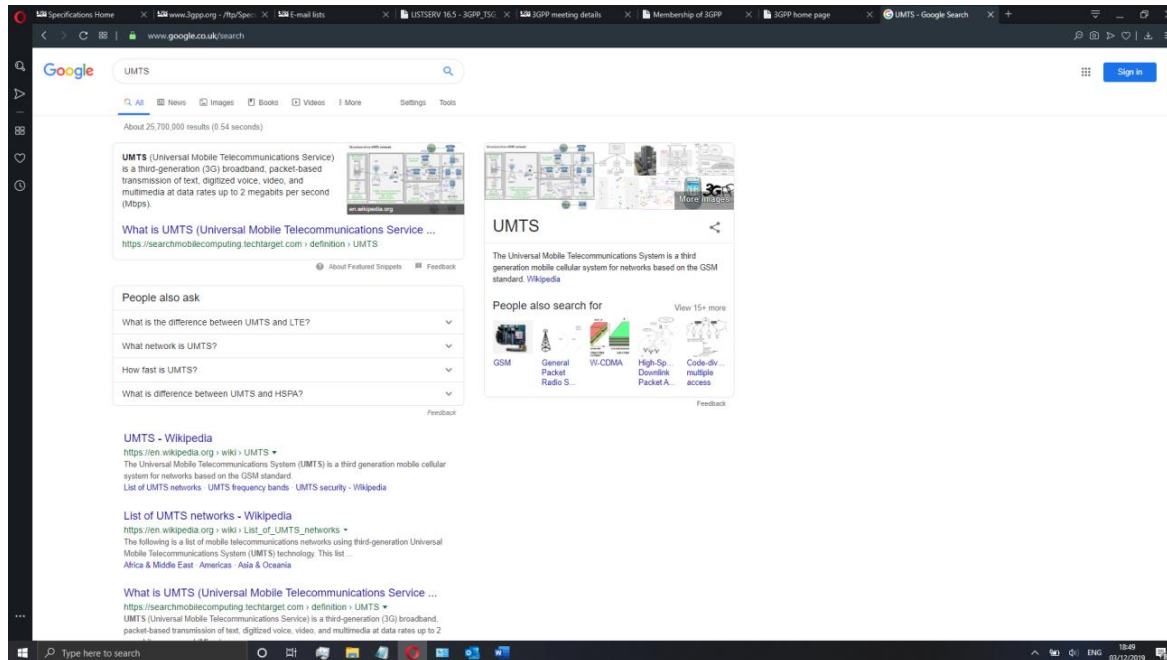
Specifications Home | www.3gpp.org - /ftp/Specs | E-mail lists | LISTSERV 16.5 - 3GPP_TSG | 3GPP meeting details | Membership of 3GPP | 3GPP home page | UMTS - Google Search

www.google.co.uk/search

Google

UMTS

All News Images Books Videos More Settings Tools

Sign in

About 25,700,000 results (0.54 seconds)

UMTS (Universal Mobile Telecommunications Service) is a third-generation (3G) broadband, packet-based transmission of text, digitized voice, video, and multimedia at data rates up to 2 megabits per second (Mbps).

en.wikipedia.org

What is UMTS (Universal Mobile Telecommunications Service ...
https://searchmobilecomputing.techtarget.com › definition › UMTS

About Featured Snippets Feedback

People also ask

What is the difference between UMTS and LTE?

What network is UMTS?

How fast is UMTS?

What is difference between UMTS and HSPA?

Feedback

UMTS - Wikipedia
https://en.wikipedia.org › wiki › UMTS
The Universal Mobile Telecommunications System (UMTS) is a third generation mobile cellular system for networks based on the GSM standard.
List of UMTS networks · UMTS frequency bands · UMTS security - Wikipedia

List of UMTS networks - Wikipedia
https://en.wikipedia.org › wiki › List_of_UMTS_networks
The following is a list of mobile telecommunications networks using third-generation Universal Mobile Telecommunications System (UMTS) technology. This list ...
Africa & Middle East · Americas · Asia & Oceania

What is UMTS (Universal Mobile Telecommunications Service ...
https://searchmobilecomputing.techtarget.com › definition › UMTS
UMTS (Universal Mobile Telecommunications Service) is a third-generation (3G) broadband, packet-based transmission of text, digitized voice, video, and multimedia at data rates up to 2

More images

UMTS

The Universal Mobile Telecommunications System is a third generation mobile cellular system for networks based on the GSM standard. Wikipedia

People also search for View 15+ more

GSM
General Packet Radio S...
W-CDMA
High-Sp... Downlink Packet A...
Code-div... multiple access

Feedback

Type here to search

ENG 18:49 03/12/2019